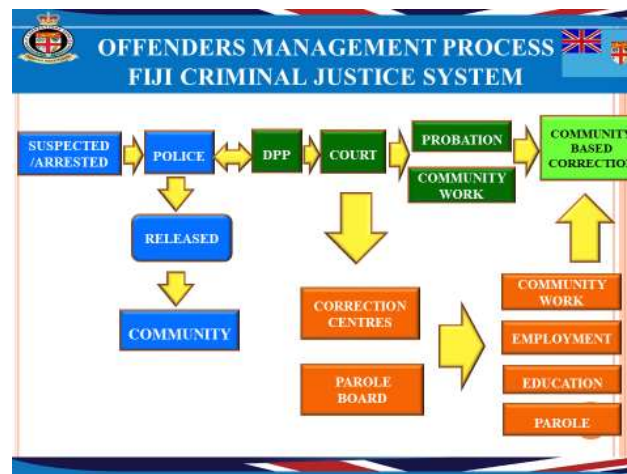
OFFENDERS MANAGEMENT PROCESS
FIJI CRIMINAL JUSTICE SYSTEM

SUSPECTED /ARRESTED

POLICE

DPP

COURT

PROBATION

COMMUNITY WORK

COMMUNITY BASED CORRECTIO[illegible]

RELEASED

COMMUNITY

CORRECTION CENTRES

PAROLE BOARD

COMMUNITY WORK

EMPLOYMENT

EDUCATION

PAROLE